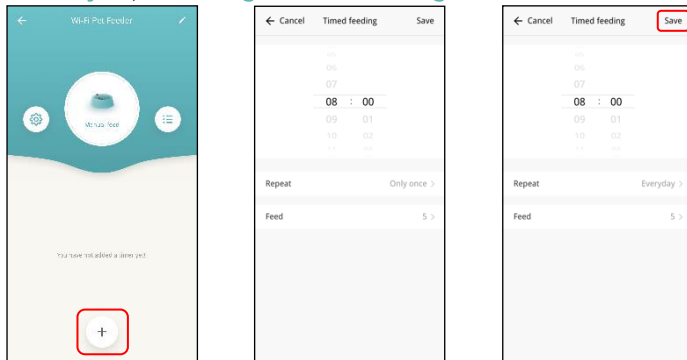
Wi-Fi Pet Feeder

Manual feed

You have not added a timer yet.

+

← Cancel Timed feeding Save

06
07
08 : 00
09 01
10 02

Repeat Only once >

Feed 5 >

← Cancel Timed feeding Save

06
07
08 : 00
09 01
10 02

Repeat Everyday >

Feed 5 >